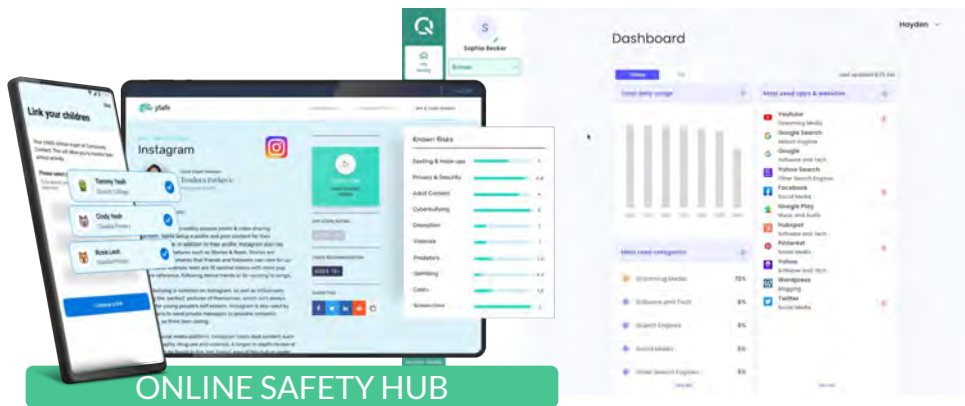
Link your children

Tommy Yeoh
Cindy Yeoh
Rosie Leck

ySafe

Instagram

Known Risks
Sexting & Hook-ups
Privacy & Security
Adult Content
Cyberbullying
Deception
Violence
Predators
Gambling
Costs
Screen time

AGES 16+

S
Sophia Becker

Dashboard

Hayden

Total daily usage

Most used apps & websites

YouTube
Streaming Media
Google Search
Search Engine
Google
Software and Tech
Yahoo Search
Other Search Engines
Facebook
Social Media
Google Play
Music and Audio
Hubspot
Software and Tech
Pinterest
Social Media
Yahoo
Software and Tech
Wordpress
Blogging
Twitter
Social Media

Most used categories
Streaming Media
Software and Tech
Search Engines
Social Media
Other Search Engines

ONLINE SAFETY HUB